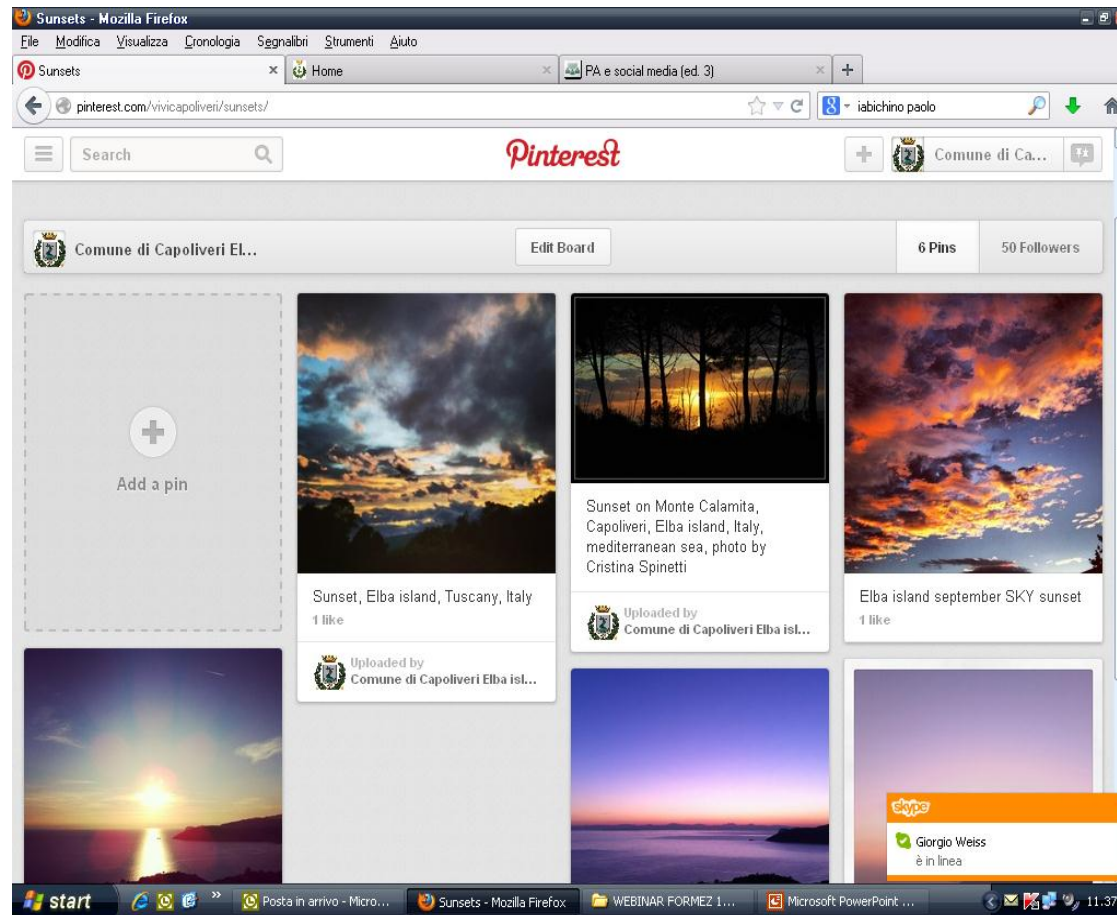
Sunsets - Mozilla Firefox

File Modifica Visualizza Cronologia Segnalibri Strumenti Aiuto

Sunsets ×
Home ×
PA e social media (ed. 3) ×
+

pinterest.com/vivicapoliveri/sunsets/

iabichino paolo

Search

Pinterest

Comune di Ca...

Comune di Capoliveri El...

Edit Board

6 Pins

50 Followers

Add a pin

Sunset, Elba island, Tuscany, Italy

1 like

Uploaded by
Comune di Capoliveri Elba isl...

Sunset on Monte Calamita, Capoliveri, Elba island, Italy, mediterranean sea, photo by Cristina Spinetti

Uploaded by
Comune di Capoliveri Elba isl...

Elba island september SKY sunset

1 like

skype

Giorgio Weiss
è in linea

start

Posta in arrivo - Micro...

Sunsets - Mozilla Firefox

WEBINAR FORMEZ 1...

Microsoft PowerPoint ...

11.37